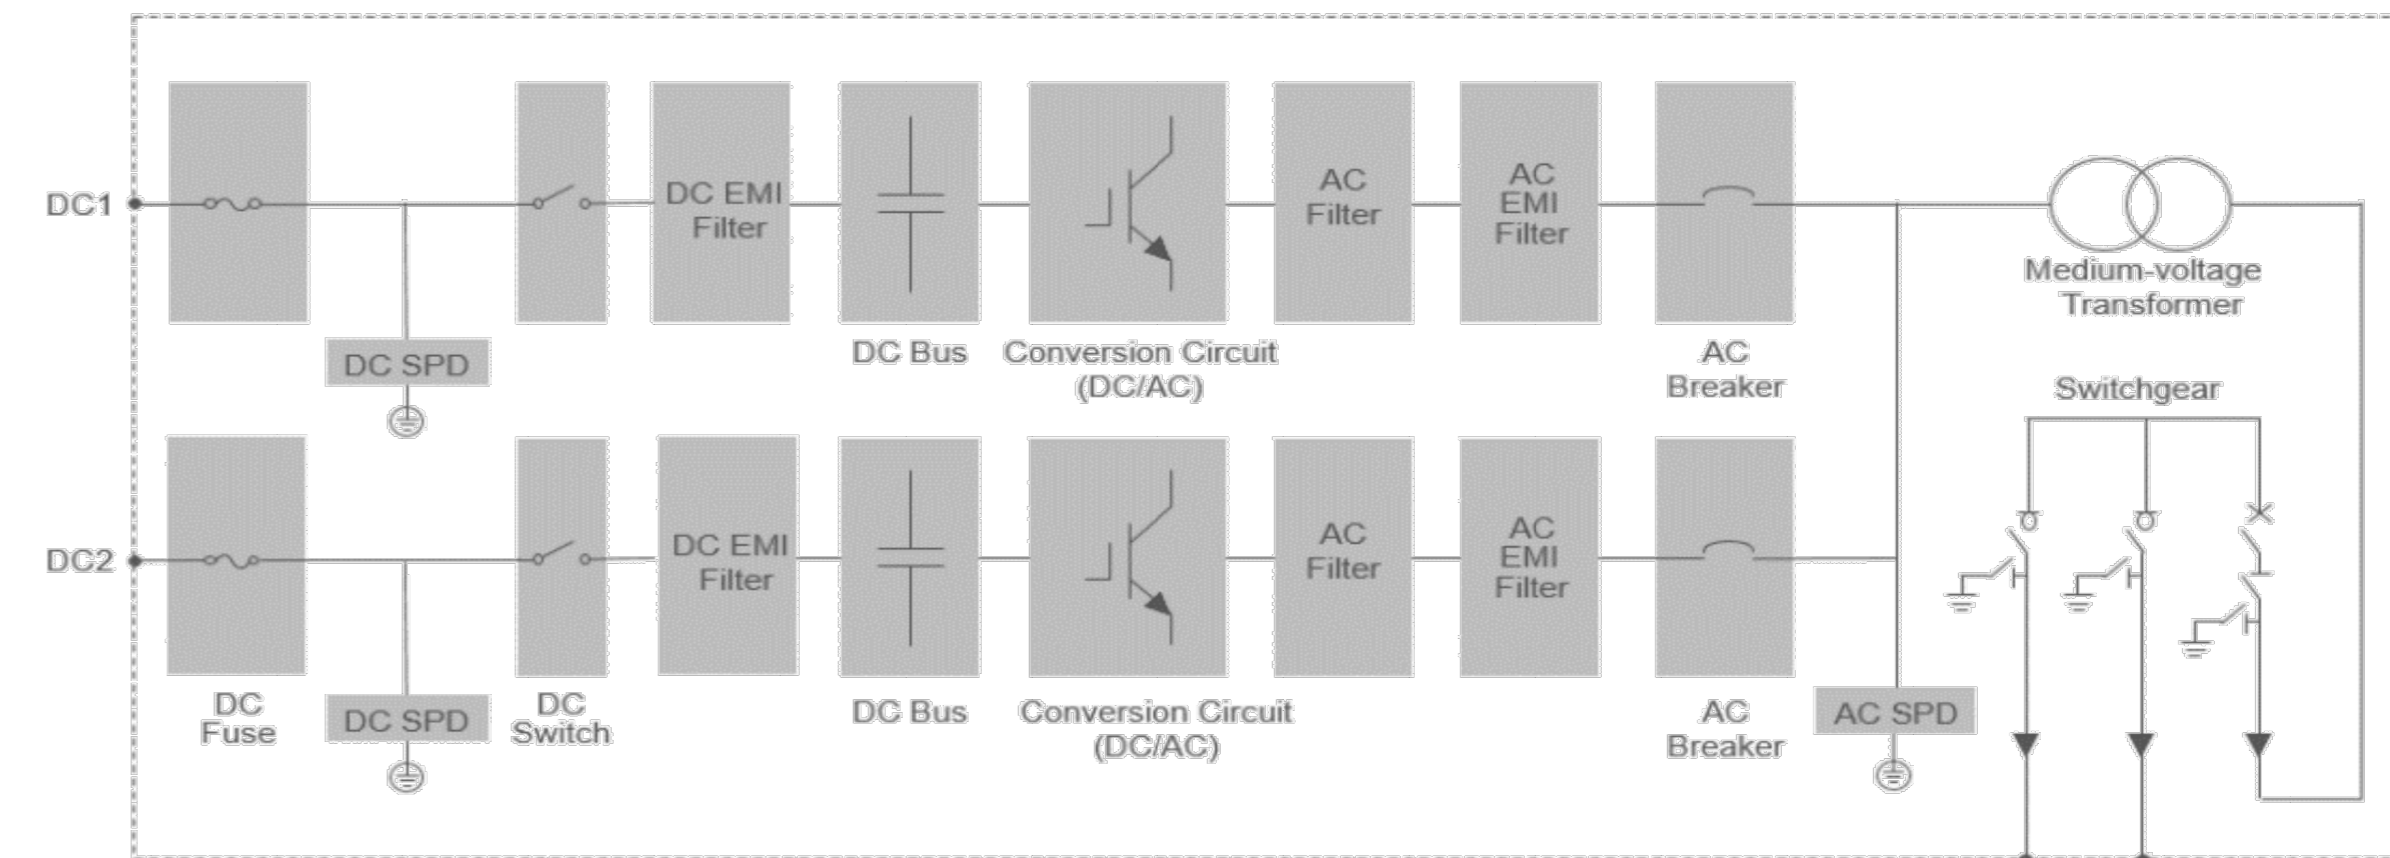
DC1

DC EMI Filter

AC Filter

AC EMI Filter

Medium-voltage Transformer

DC SPD

DC Bus

Conversion Circuit (DC/AC)

AC Breaker

Switchgear

DC2

DC EMI Filter

AC Filter

AC EMI Filter

DC Fuse

DC SPD

DC Switch

DC Bus

Conversion Circuit (DC/AC)

AC Breaker

AC SPD